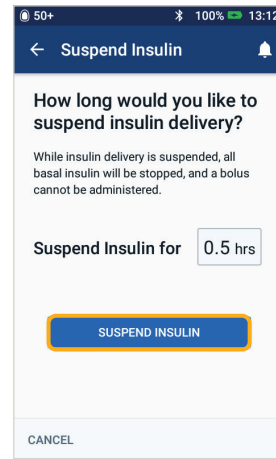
50+ 100% 13:12

Suspend Insulin

How long would you like to suspend insulin delivery?

While insulin delivery is suspended, all basal insulin will be stopped, and a bolus cannot be administered.

Suspend Insulin for 0.5 hrs

SUSPEND INSULIN

CANCEL